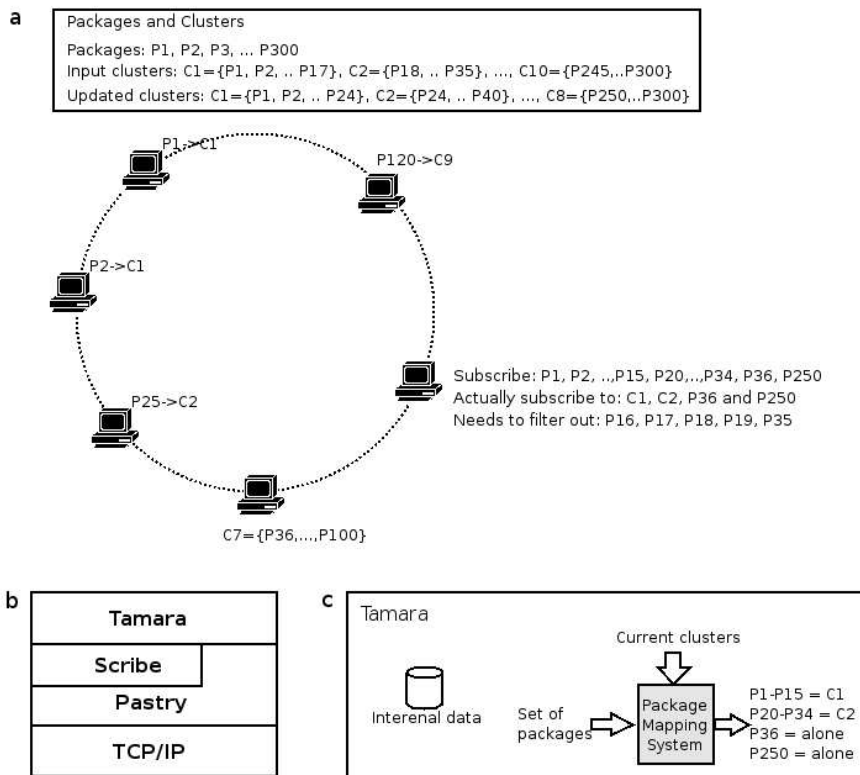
a

Packages and Clusters
Packages: P1, P2, P3, ... P300
Input clusters: C1={P1, P2, .. P17}, C2={P18, .. P35}, ..., C10={P245,..P300}
Updated clusters: C1={P1, P2, .. P24}, C2={P24, .. P40}, ..., C8={P250,..P300}

P1->C1

P120->C9

P2->C1

Subscribe: P1, P2, ..,P15, P20,..,P34, P36, P250
Actually subscribe to: C1, C2, P36 and P250
Needs to filter out: P16, P17, P18, P19, P35

P25->C2

C7={P36,...,P100}

b

| Tamara |
|---|
| Scribe |
| Pastry |
| TCP/IP |

c

Tamara

Current clusters

Interenal data

Set of packages

Package Mapping System

P1-P15 = C1
P20-P34 = C2
P36 = alone
P250 = alone